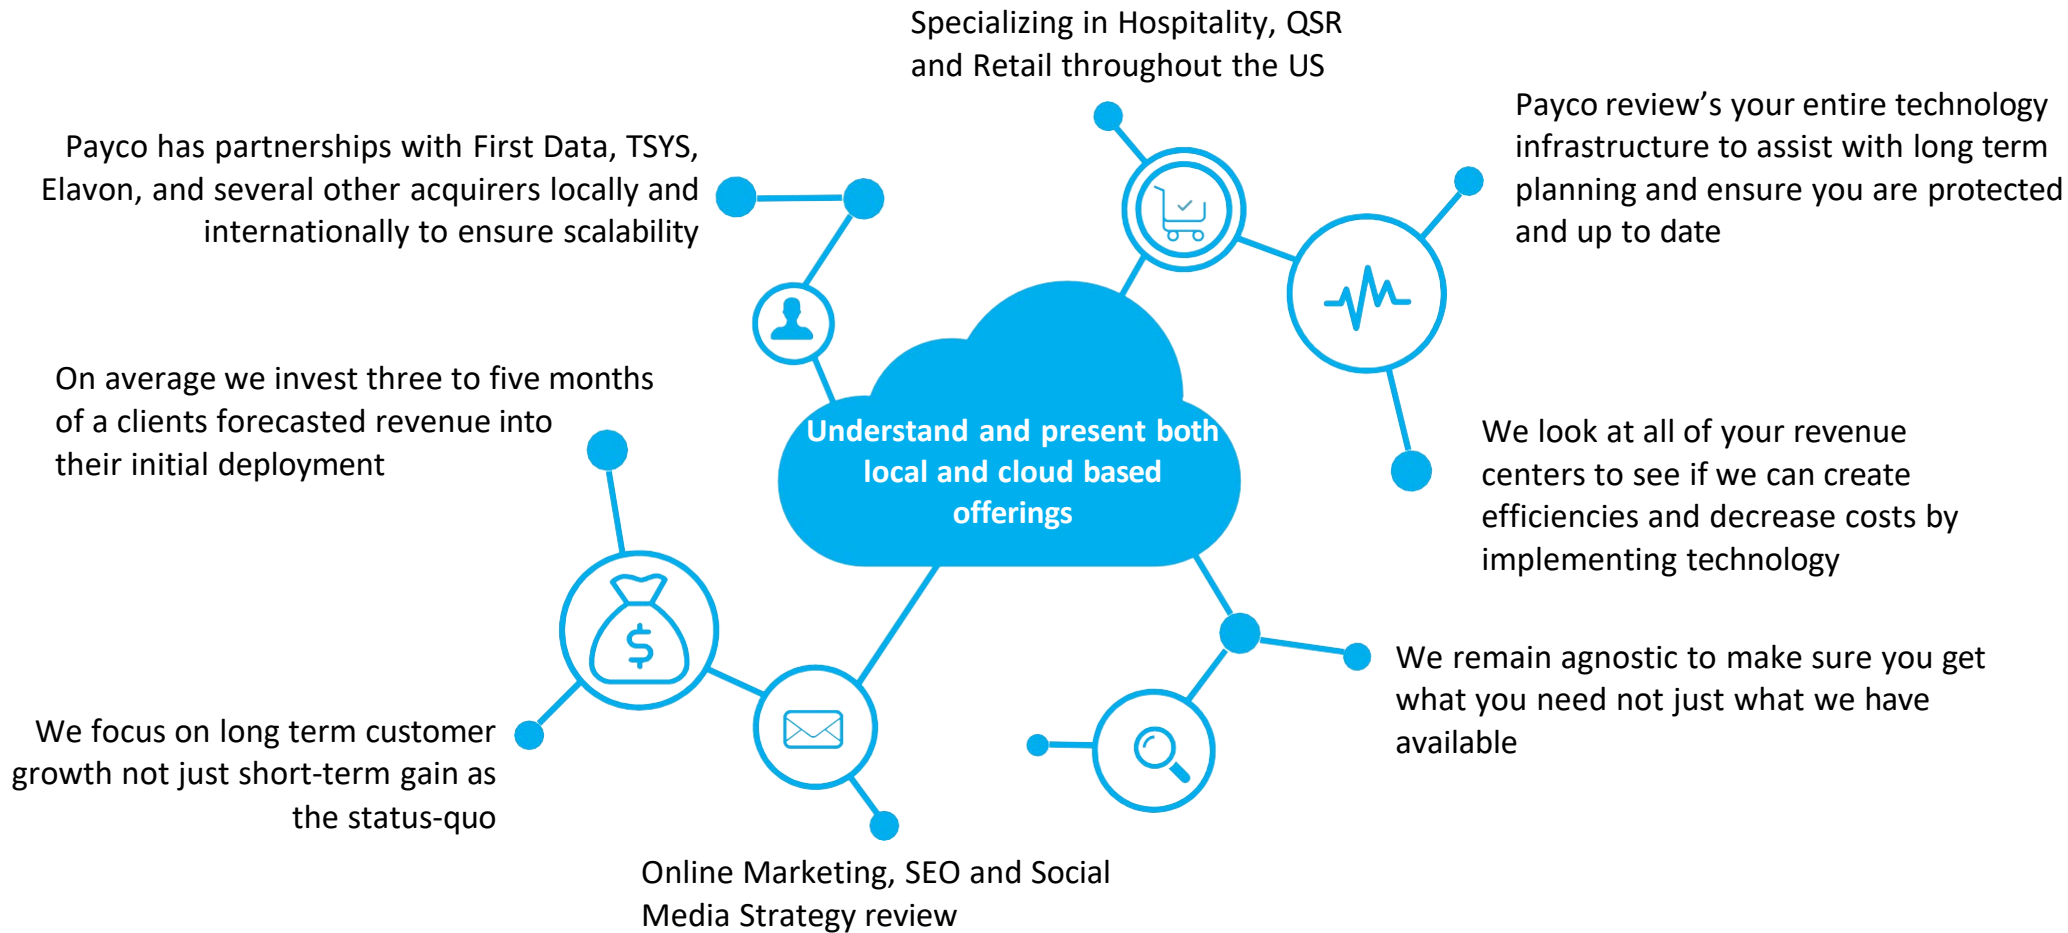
Specializing in Hospitality, QSR and Retail throughout the US

Payco review's your entire technology infrastructure to assist with long term planning and ensure you are protected and up to date

Payco has partnerships with First Data, TSYS, Elavon, and several other acquirers locally and internationally to ensure scalability

On average we invest three to five months of a clients forecasted revenue into their initial deployment

Understand and present both local and cloud based offerings

We look at all of your revenue centers to see if we can create efficiencies and decrease costs by implementing technology

We remain agnostic to make sure you get what you need not just what we have available

We focus on long term customer growth not just short-term gain as the status-quo

Online Marketing, SEO and Social Media Strategy review